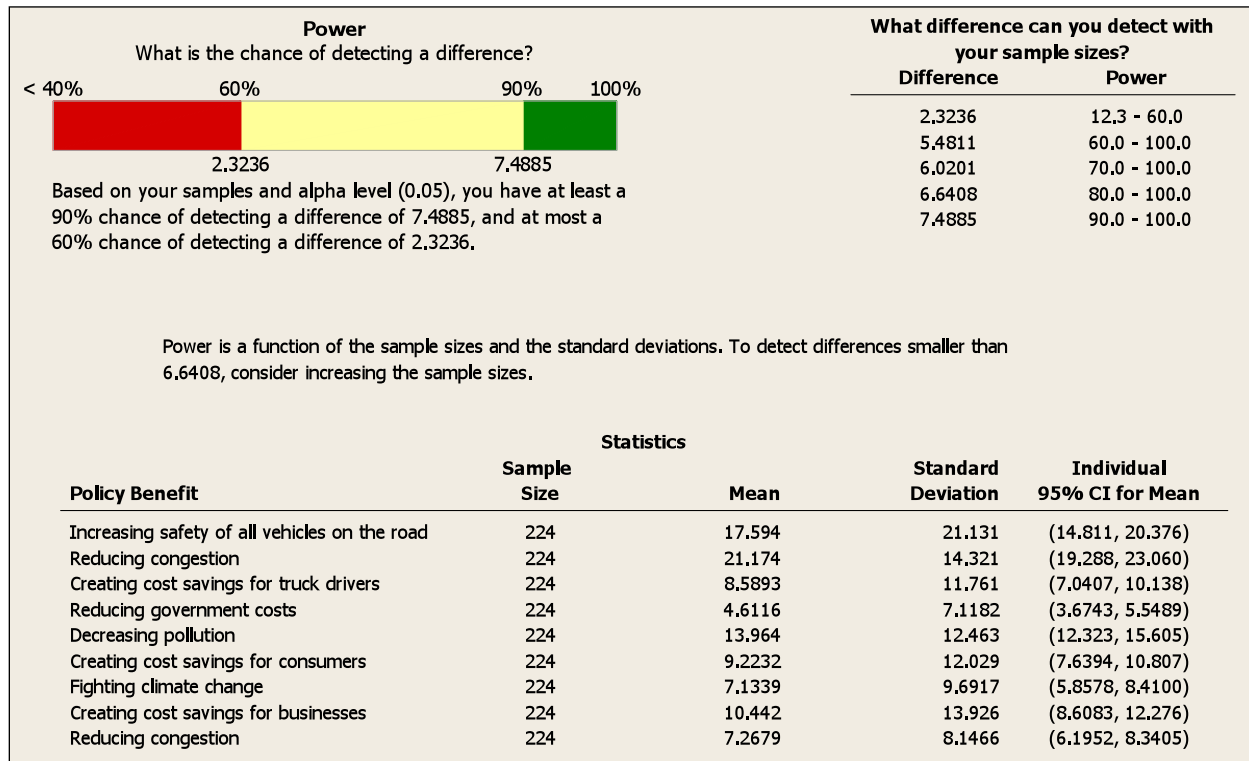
Power
What is the chance of detecting a difference?

< 40% 60% 90% 100%

2.3236 7.4885

Based on your samples and alpha level (0.05), you have at least a 90% chance of detecting a difference of 7.4885, and at most a 60% chance of detecting a difference of 2.3236.

What difference can you detect with your sample sizes?

| Difference | Power |
|---|---|
| 2.3236 | 12.3 - 60.0 |
| 5.4811 | 60.0 - 100.0 |
| 6.0201 | 70.0 - 100.0 |
| 6.6408 | 80.0 - 100.0 |
| 7.4885 | 90.0 - 100.0 |

Power is a function of the sample sizes and the standard deviations. To detect differences smaller than 6.6408, consider increasing the sample sizes.

Statistics

| Policy Benefit | Sample Size | Mean | Standard Deviation | Individual 95% CI for Mean |
|---|---|---|---|---|
| Increasing safety of all vehicles on the road | 224 | 17.594 | 21.131 | (14.811, 20.376) |
| Reducing congestion | 224 | 21.174 | 14.321 | (19.288, 23.060) |
| Creating cost savings for truck drivers | 224 | 8.5893 | 11.761 | (7.0407, 10.138) |
| Reducing government costs | 224 | 4.6116 | 7.1182 | (3.6743, 5.5489) |
| Decreasing pollution | 224 | 13.964 | 12.463 | (12.323, 15.605) |
| Creating cost savings for consumers | 224 | 9.2232 | 12.029 | (7.6394, 10.807) |
| Fighting climate change | 224 | 7.1339 | 9.6917 | (5.8578, 8.4100) |
| Creating cost savings for businesses | 224 | 10.442 | 13.926 | (8.6083, 12.276) |
| Reducing congestion | 224 | 7.2679 | 8.1466 | (6.1952, 8.3405) |